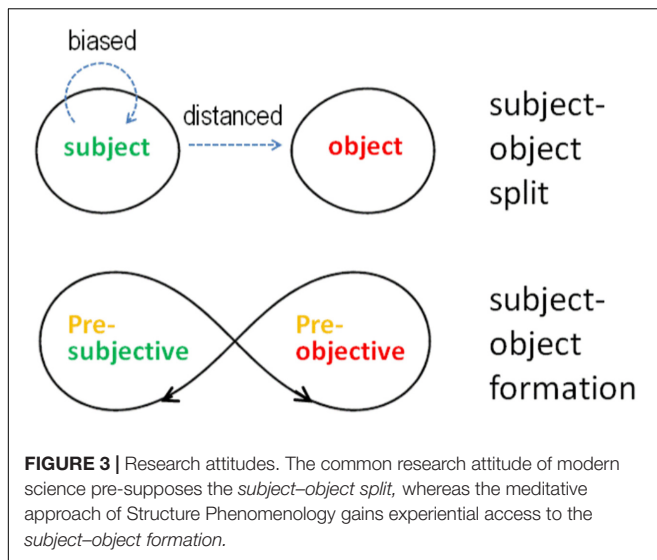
biased

subject

distanced

object

subject-object split

Pre-subjective

Pre-objective

subject-object formation

**FIGURE 3 |** Research attitudes. The common research attitude of modern science pre-supposes the *subject–object split,* whereas the meditative approach of Structure Phenomenology gains experiential access to the *subject–object formation.*